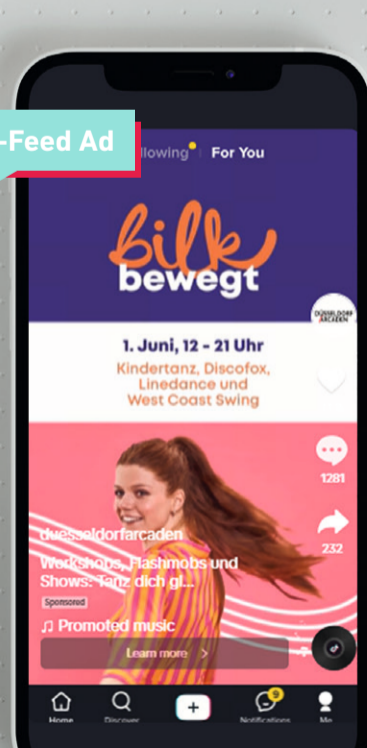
-Feed Ad

llowing | For You

bilk
bewegt

DÜSSELDORF ARCADEN

1. Juni, 12 - 21 Uhr
Kindertanz, Discofox, Linedance und West Coast Swing

1281

232

duesseldorfarcaden
Workshops, Flashmobs und Shows: Tanz dich gl...
Sponsored
♫ Promoted music

Learn more >

Home
Discover
+
9
Notifications
Me